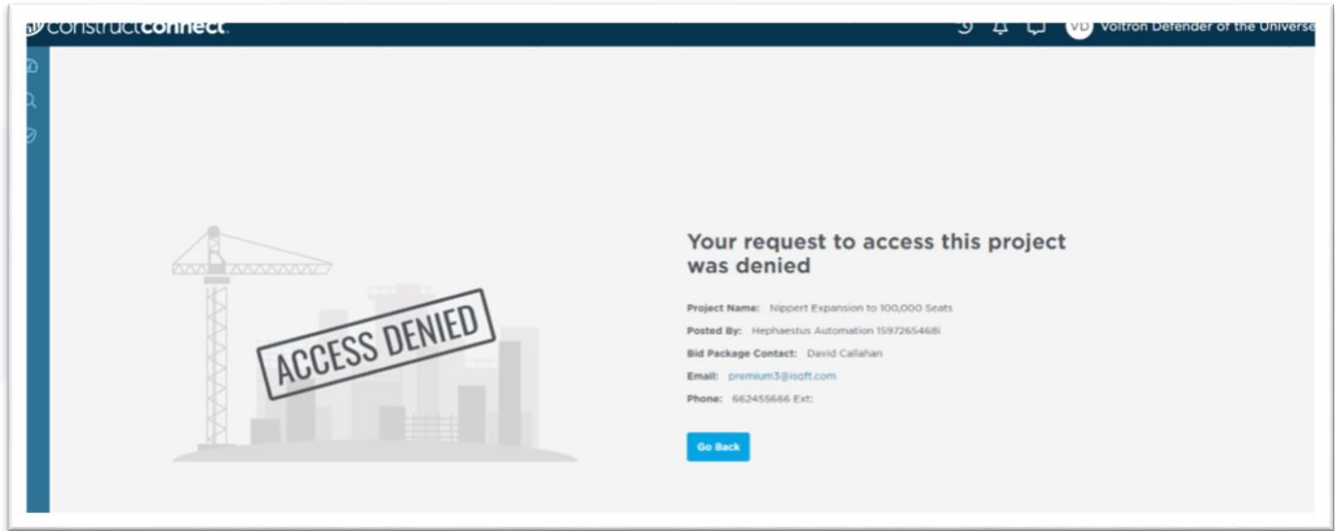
constructconnect

VD Voltron Defender of the Universe

ACCESS DENIED

Your request to access this project was denied

Project Name: Nippert Expansion to 100,000 Seats

Posted By: Hephaestus Automation 1597265468l

Bid Package Contact: David Callahan

Email: premium3@isqft.com

Phone: 662455666 Ext:

Go Back